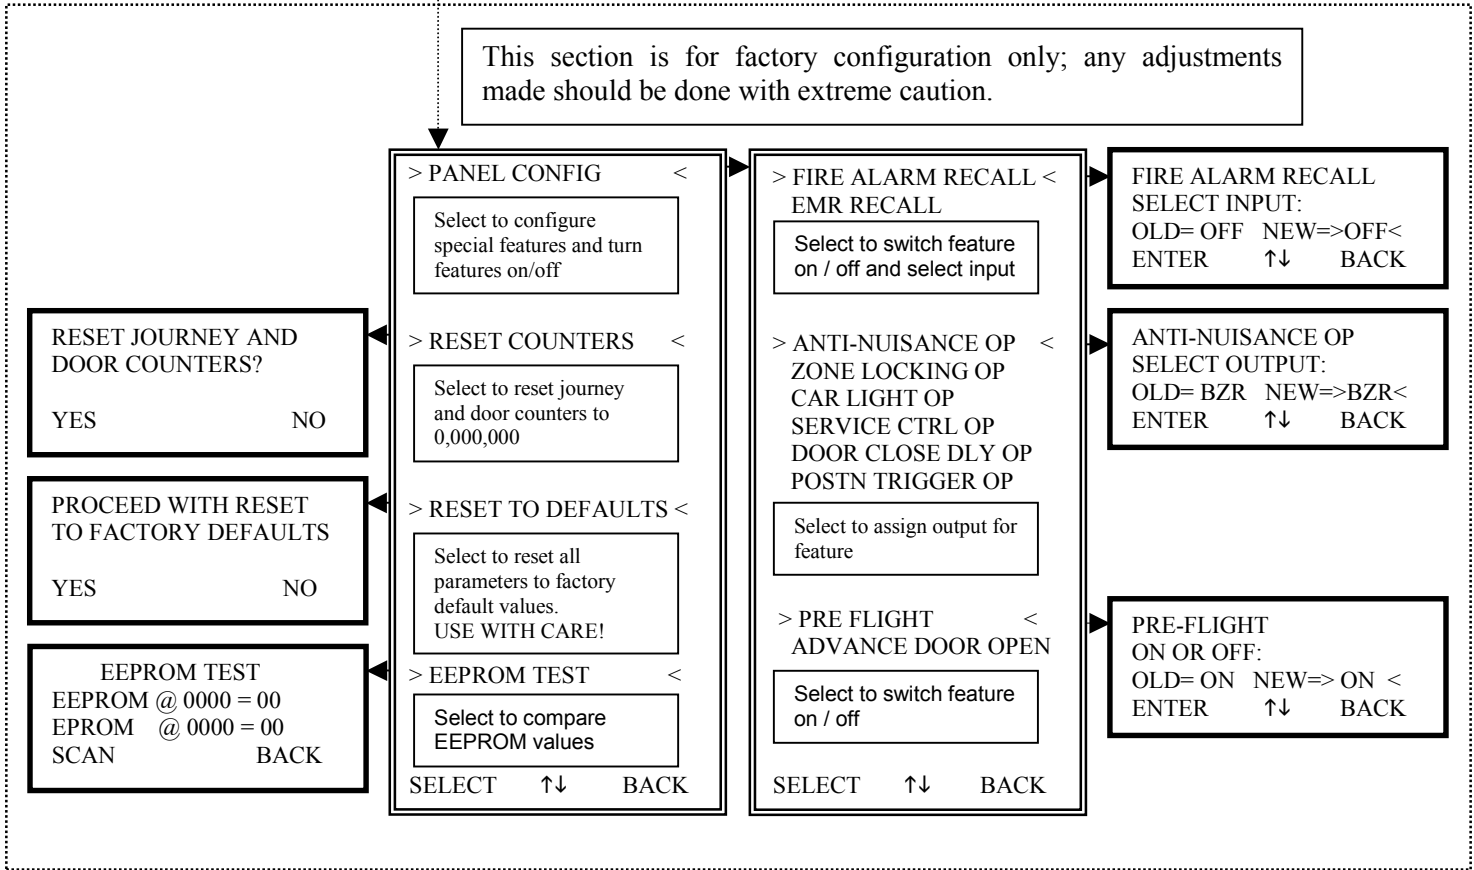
This section is for factory configuration only; any adjustments made should be done with extreme caution.

> PANEL CONFIG <

Select to configure special features and turn features on/off

> RESET COUNTERS <

Select to reset journey and door counters to 0,000,000

> RESET TO DEFAULTS <

Select to reset all parameters to factory default values. USE WITH CARE!

> EEPROM TEST <

Select to compare EEPROM values

SELECT ↑↓ BACK

RESET JOURNEY AND DOOR COUNTERS?

YES NO

PROCEED WITH RESET TO FACTORY DEFAULTS

YES NO

EEPROM TEST
EEPROM @ 0000 = 00
EPROM @ 0000 = 00
SCAN BACK

> FIRE ALARM RECALL <
EMR RECALL

Select to switch feature on / off and select input

> ANTI-NUISANCE OP <
ZONE LOCKING OP
CAR LIGHT OP
SERVICE CTRL OP
DOOR CLOSE DLY OP
POSTN TRIGGER OP

Select to assign output for feature

> PRE FLIGHT <
ADVANCE DOOR OPEN

Select to switch feature on / off

SELECT ↑↓ BACK

FIRE ALARM RECALL
SELECT INPUT:
OLD= OFF NEW=>OFF<
ENTER ↑↓ BACK

ANTI-NUISANCE OP
SELECT OUTPUT:
OLD= BZR NEW=>BZR<
ENTER ↑↓ BACK

PRE-FLIGHT
ON OR OFF:
OLD= ON NEW=> ON <
ENTER ↑↓ BACK